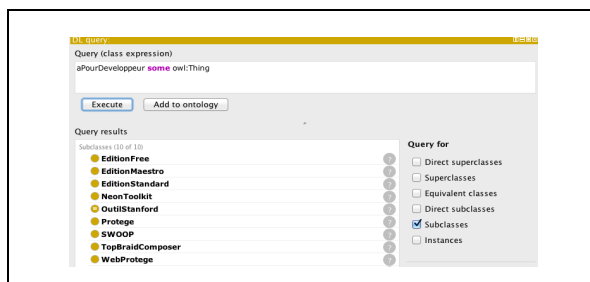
DL query:

Query (class expression)

aPourDeveloppeur some owl:Thing

Execute Add to ontology

Query results

Subclasses (10 of 10)

EditionFree
EditionMaestro
EditionStandard
NeonToolkit
OutilStanford
Protege
SWOOP
TopBraidComposer
WebProtege

Query for

Direct superclasses
Superclasses
Equivalent classes
Direct subclasses
Subclasses
Instances